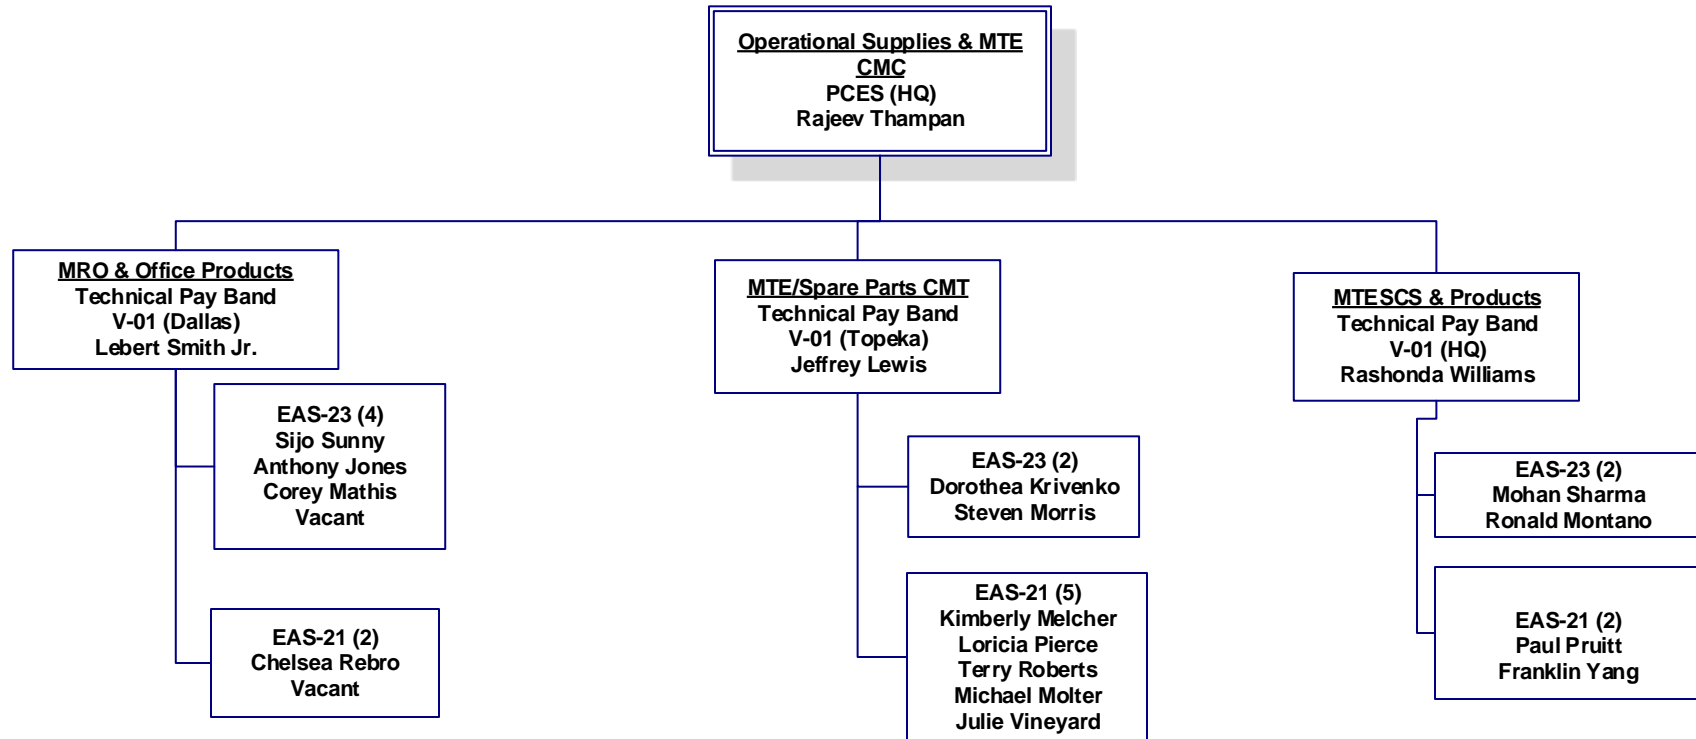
Operational Supplies & MTE CMC
PCES (HQ)
Rajeev Thampan

MRO & Office Products
Technical Pay Band
V-01 (Dallas)
Lebert Smith Jr.

EAS-23 (4)
Sijo Sunny
Anthony Jones
Corey Mathis
Vacant

EAS-21 (2)
Chelsea Rebro
Vacant

MTE/Spare Parts CMT
Technical Pay Band
V-01 (Topeka)
Jeffrey Lewis

EAS-23 (2)
Dorothea Krivenko
Steven Morris

EAS-21 (5)
Kimberly Melcher
Loricia Pierce
Terry Roberts
Michael Molter
Julie Vineyard

MTESCS & Products
Technical Pay Band
V-01 (HQ)
Rashonda Williams

EAS-23 (2)
Mohan Sharma
Ronald Montano

EAS-21 (2)
Paul Pruitt
Franklin Yang